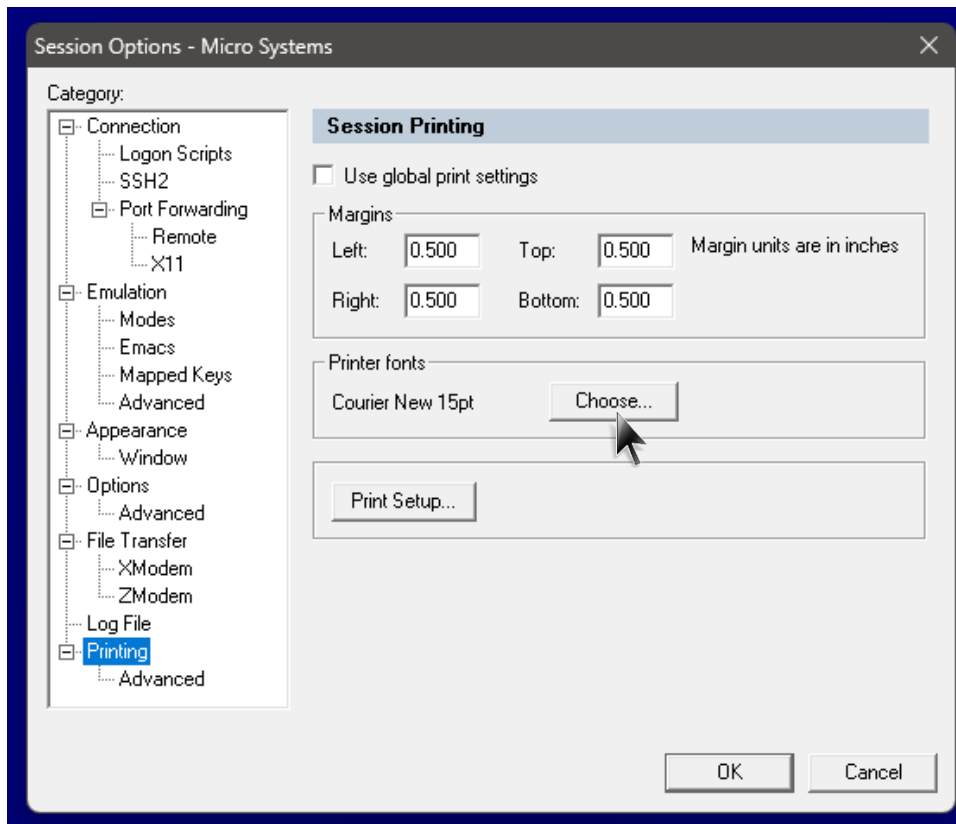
Session Options - Micro Systems

Category:

Connection
Logon Scripts
SSH2
Port Forwarding
Remote
X11
Emulation
Modes
Emacs
Mapped Keys
Advanced
Appearance
Window
Options
Advanced
File Transfer
XModem
ZModem
Log File
Printing
Advanced

Session Printing

Use global print settings

Margins
Left: 0.500
Top: 0.500
Margin units are in inches
Right: 0.500
Bottom: 0.500

Printer fonts
Courier New 15pt
Choose...

Print Setup...

OK
Cancel